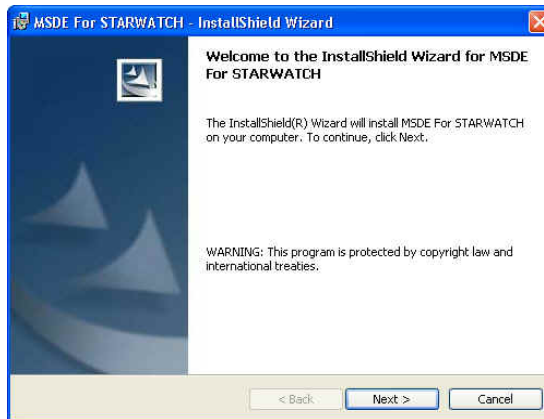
MSDE For STARWATCH - InstallShield Wizard

Welcome to the InstallShield Wizard for MSDE For STARWATCH

The InstallShield(R) Wizard will install MSDE For STARWATCH on your computer. To continue, click Next.

WARNING: This program is protected by copyright law and international treaties.

< Back
Next >
Cancel